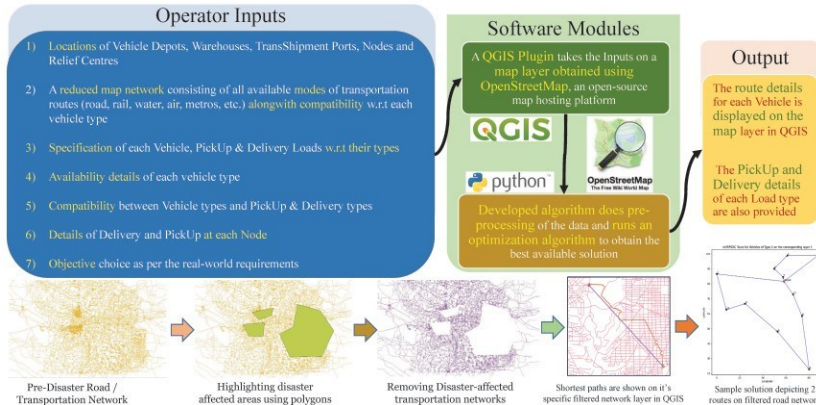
Operator Inputs

1) Locations of Vehicle Depots, Warehouses, TransShipment Ports, Nodes and Relief Centres

2) A reduced map network consisting of all available modes of transportation routes (road, rail, water, air, metros, etc.) alongwith compatibility w.r.t each vehicle type

3) Specification of each Vehicle, PickUp & Delivery Loads w.r.t their types

4) Availability details of each vehicle type

5) Compatibility between Vehicle types and PickUp & Delivery types

6) Details of Delivery and PickUp at each Node

7) Objective choice as per the real-world requirements

Software Modules

A QGIS Plugin takes the Inputs on a map layer obtained using OpenStreetMap, an open-source map hosting platform

QGIS

OpenStreetMap
The Free Wiki World Map

python

Developed algorithm does pre-processing of the data and runs an optimization algorithm to obtain the best available solution

Output

The route details for each Vehicle is displayed on the map layer in QGIS

The PickUp and Delivery details of each Load type are also provided

Pre-Disaster Road / Transportation Network

Highlighting disaster affected areas using polygons

Removing Disaster-affected transportation networks

Shortest paths are shown on it's specific filtered network layer in QGIS

Sample solution depicting 2 routes on filtered road networ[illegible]